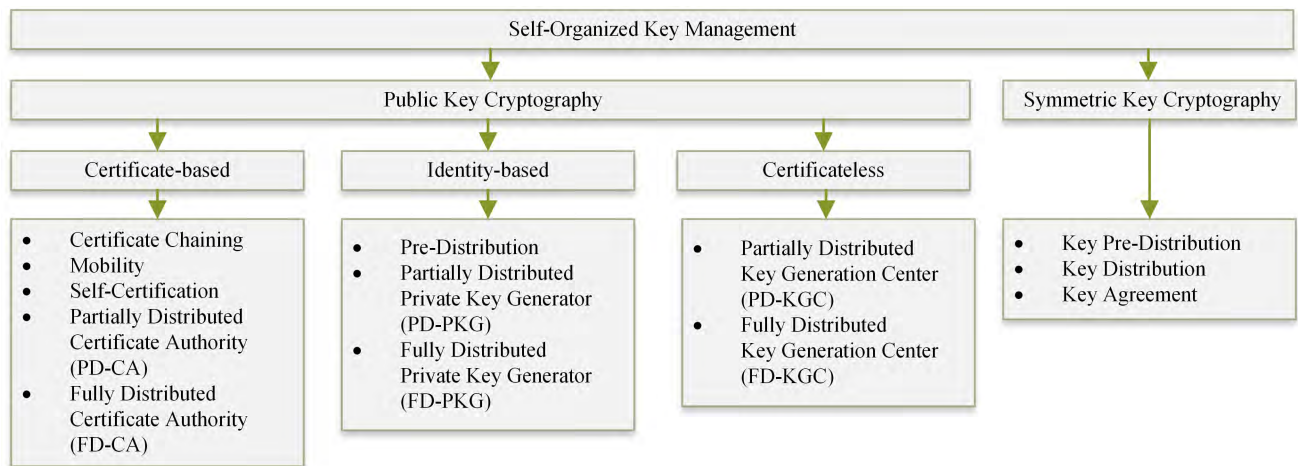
Self-Organized Key Management

Public Key Cryptography

Symmetric Key Cryptography

Certificate-based

Identity-based

Certificateless

- Certificate Chaining
- Mobility
- Self-Certification
- Partially Distributed Certificate Authority (PD-CA)
- Fully Distributed Certificate Authority (FD-CA)

- Pre-Distribution
- Partially Distributed Private Key Generator (PD-PKG)
- Fully Distributed Private Key Generator (FD-PKG)

- Partially Distributed Key Generation Center (PD-KGC)
- Fully Distributed Key Generation Center (FD-KGC)

- Key Pre-Distribution
- Key Distribution
- Key Agreement